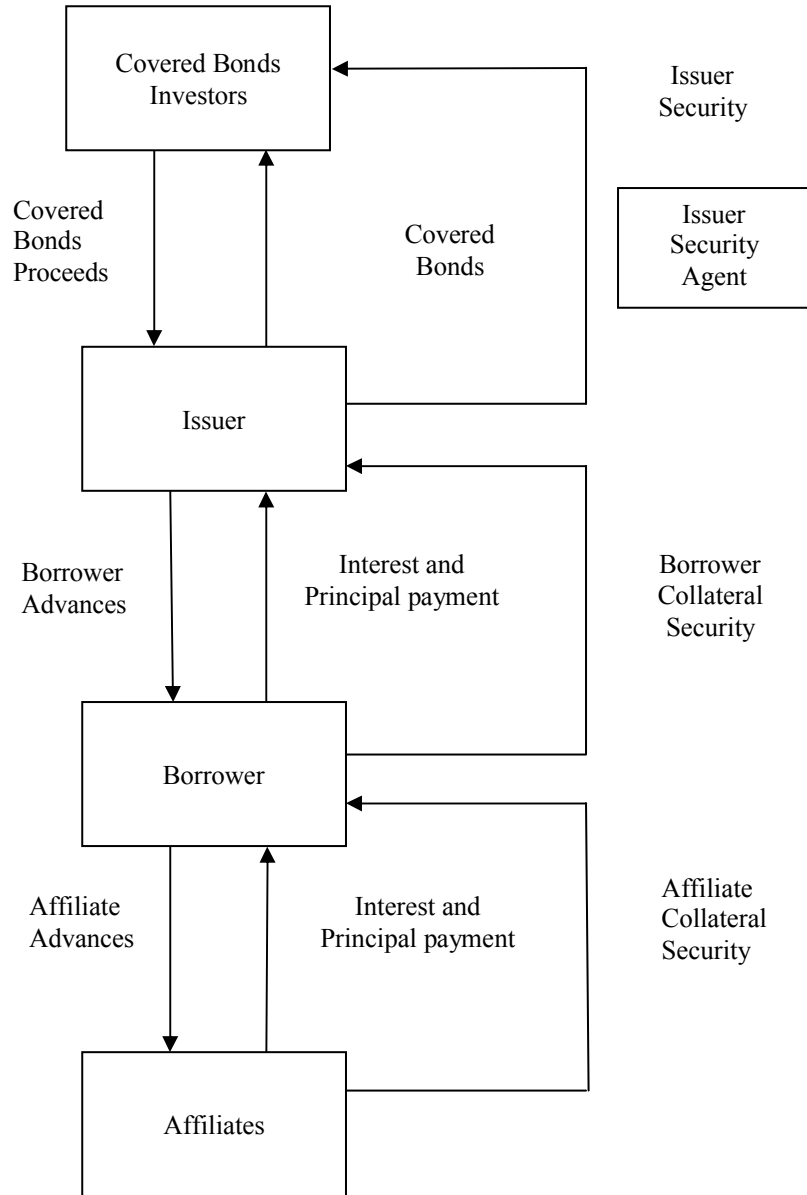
Covered Bonds Investors

Issuer Security

Covered Bonds Proceeds

Covered Bonds

Issuer Security Agent

Issuer

Borrower Advances

Interest and Principal payment

Borrower Collateral Security

Borrower

Affiliate Advances

Interest and Principal payment

Affiliate Collateral Security

Affiliates